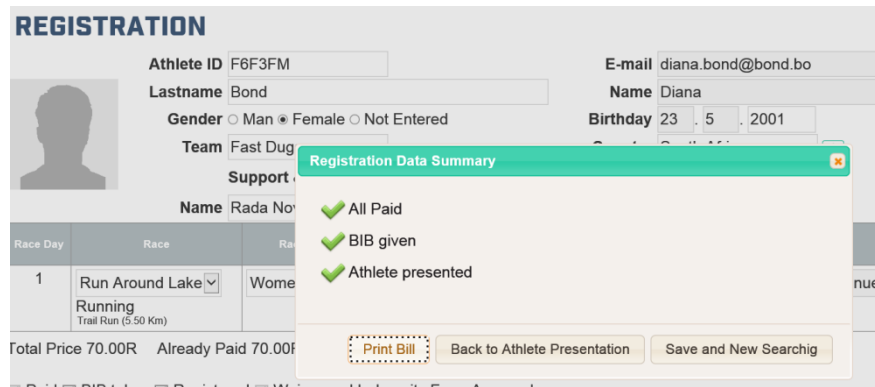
REGISTRATION

Athlete ID F6F3FM
Lastname Bond
Gender ○ Man ● Female ○ Not Entered
Team Fast Dug
Support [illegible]
Name Rada Nov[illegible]

E-mail diana.bond@bond.bo
Name Diana
Birthday 23 . 5 . 2001
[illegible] South Afri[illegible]

| Race Day | Race | Ra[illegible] |
|---|---|---|
| 1 | Run Around Lake Running Trail Run (5.50 Km) | Wome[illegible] |

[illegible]nue

Total Price 70.00R Already Paid 70.00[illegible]

Registration Data Summary

All Paid
BIB given
Athlete presented

Print Bill
Back to Athlete Presentation
Save and New Searchig